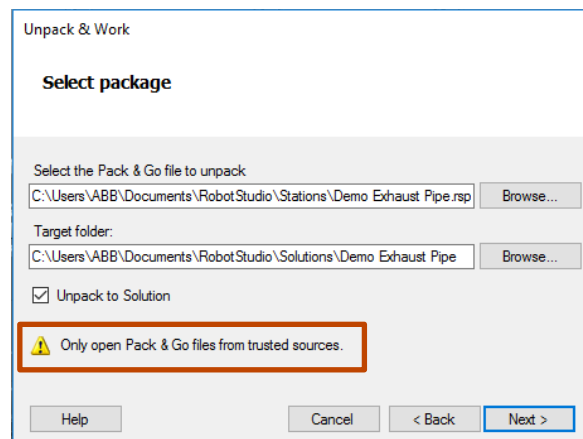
Unpack & Work

Select package

Select the Pack & Go file to unpack

C:\Users\ABB\Documents\RobotStudio\Stations\Demo Exhaust Pipe.rsp

Browse...

Target folder:

C:\Users\ABB\Documents\RobotStudio\Solutions\Demo Exhaust Pipe

Browse...

Unpack to Solution

Only open Pack & Go files from trusted sources.

Help

Cancel

< Back

Next >